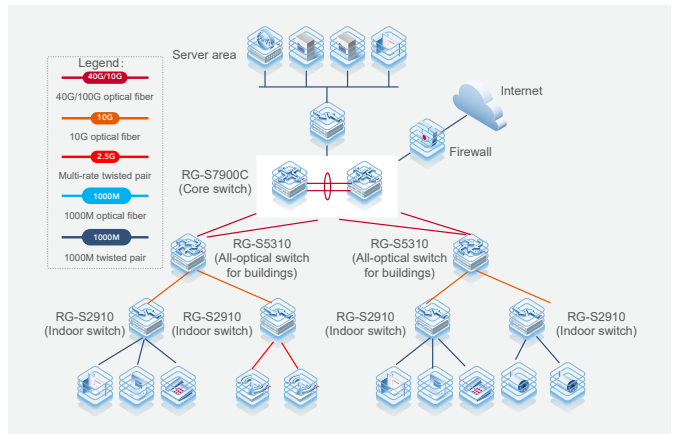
Legend:
40G/10G
40G/100G optical fiber
10G
10G optical fiber
2.5G
Multi-rate twisted pair
1000M
1000M optical fiber
1000M
1000M twisted pair

Server area

Internet

Firewall

RG-S7900C
(Core switch)

RG-S5310
(All-optical switch for buildings)

RG-S5310
(All-optical switch for buildings)

RG-S2910
(Indoor switch)

RG-S2910
(Indoor switch)

RG-S2910
(Indoor switch)

RG-S2910
(Indoor switch)